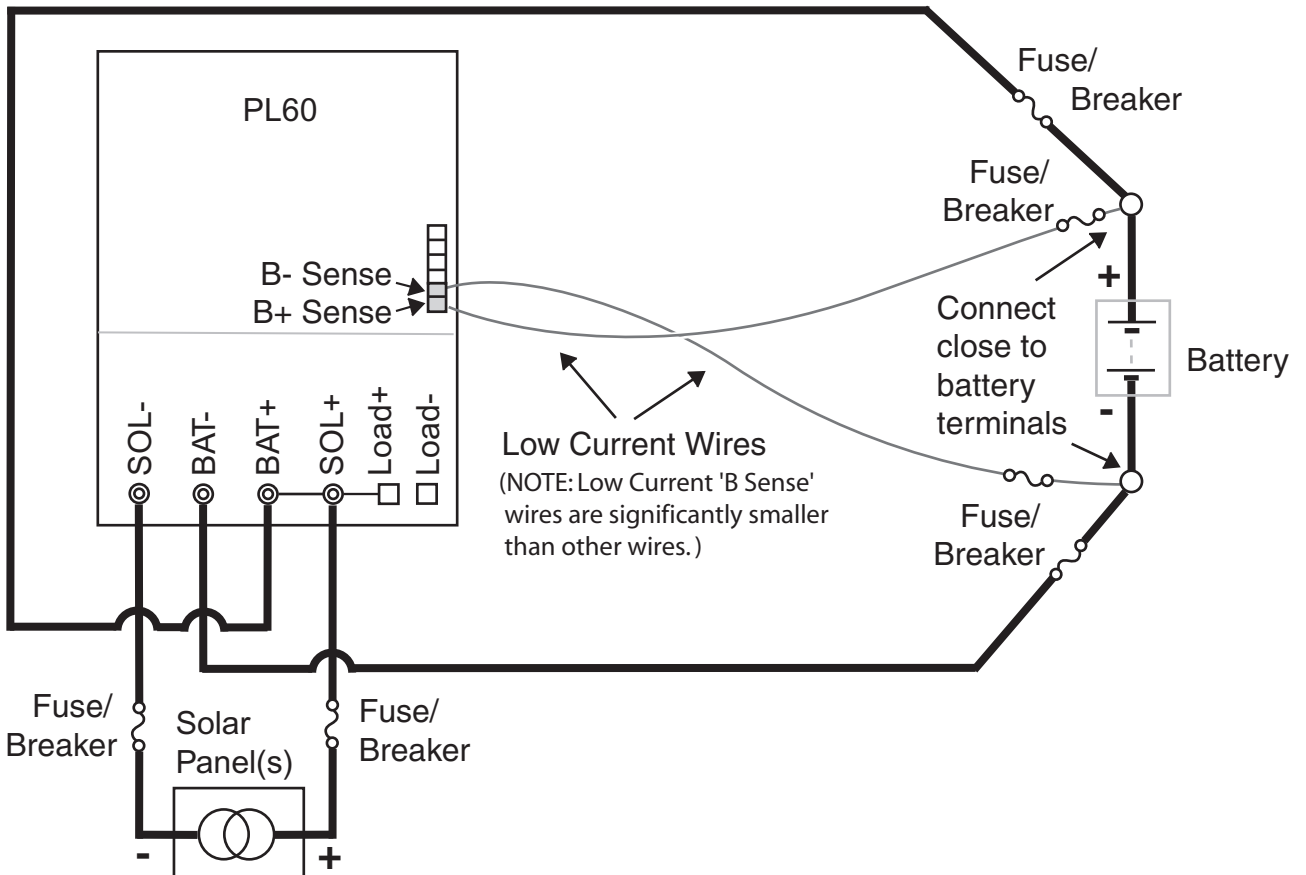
PL60

B- Sense
B+ Sense

SOL-
BAT-
BAT+
SOL+
Load+
Load-

Fuse/
Breaker

Fuse/
Breaker

Connect close to battery terminals

+

Battery

-

Low Current Wires
(NOTE: Low Current 'B Sense' wires are significantly smaller than other wires.)

Fuse/
Breaker

Fuse/
Breaker

Solar
Panel(s)

Fuse/
Breaker

-
+